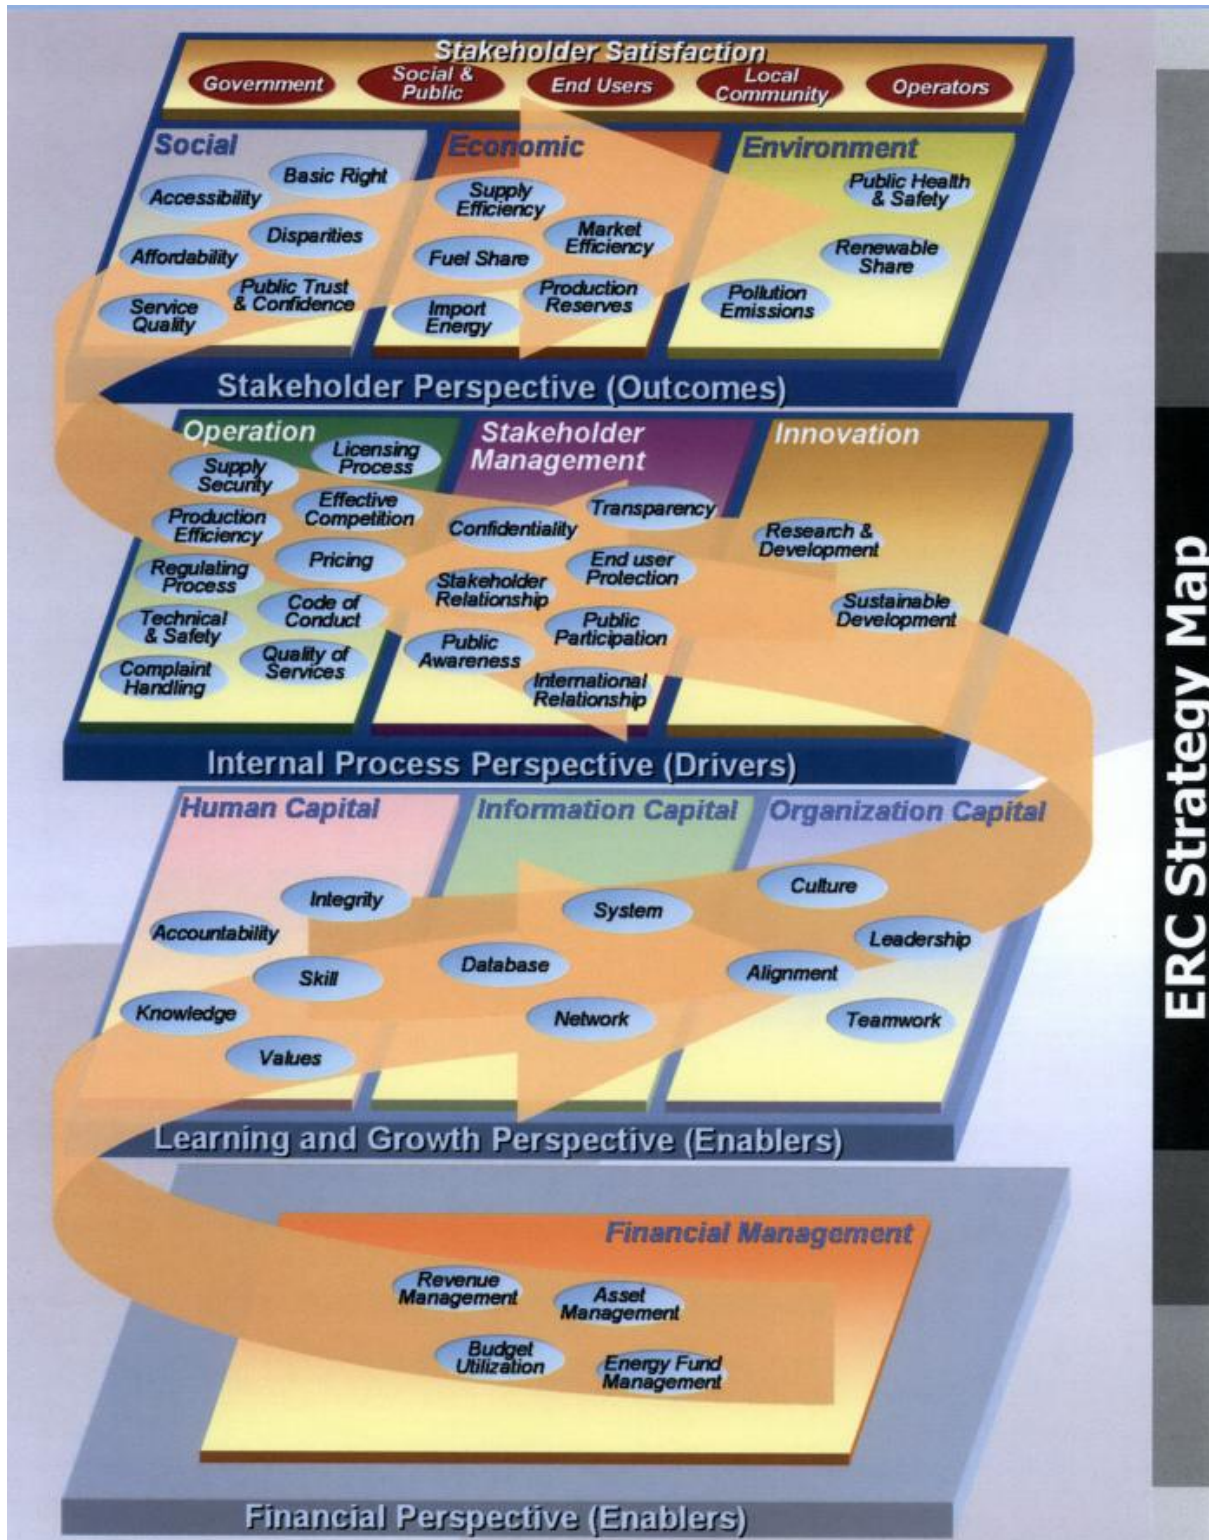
Stakeholder Satisfaction

Government
Social & Public
End Users
Local Community
Operators

Social
Basic Right
Accessibility
Disparities
Affordability
Public Trust & Confidence
Service Quality

Economic
Supply Efficiency
Market Efficiency
Fuel Share
Production Reserves
Import Energy

Environment
Public Health & Safety
Renewable Share
Pollution Emissions

Stakeholder Perspective (Outcomes)

Operation
Licensing Process
Supply Security
Effective Competition
Production Efficiency
Pricing
Regulating Process
Technical & Safety
Code of Conduct
Complaint Handling
Quality of Services

Stakeholder Management
Transparency
Confidentiality
End user Protection
Stakeholder Relationship
Public Participation
Public Awareness
International Relationship

Innovation
Research & Development
Sustainable Development

Internal Process Perspective (Drivers)

Human Capital
Integrity
Accountability
Skill
Knowledge
Values

Information Capital
System
Database
Network

Organization Capital
Culture
Leadership
Alignment
Teamwork

Learning and Growth Perspective (Enablers)

Financial Management
Revenue Management
Asset Management
Budget Utilization
Energy Fund Management

Financial Perspective (Enablers)

ERC Strategy Map